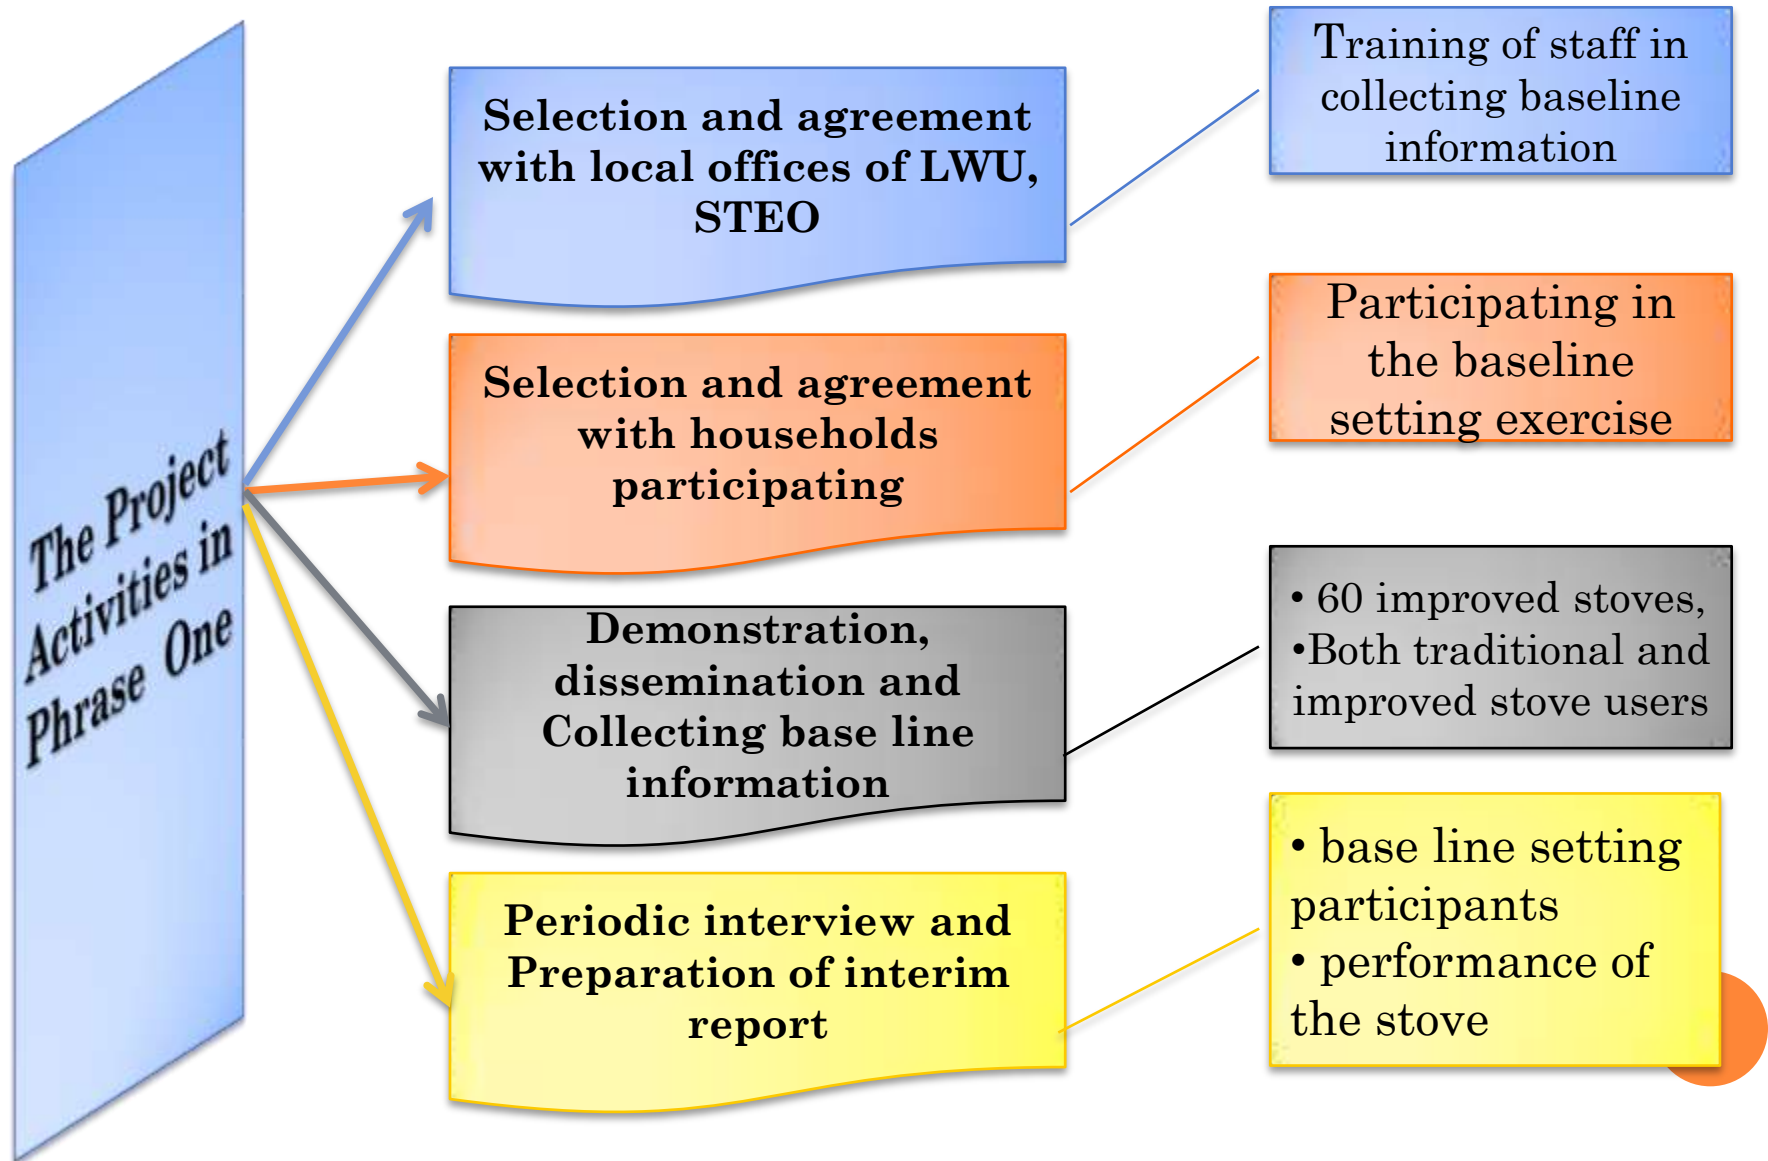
The Project Activities in Phrase One

Selection and agreement with local offices of LWU, STEO

Training of staff in collecting baseline information

Selection and agreement with households participating

Participating in the baseline setting exercise

Demonstration, dissemination and Collecting base line information

• 60 improved stoves,
•Both traditional and improved stove users

Periodic interview and Preparation of interim report

• base line setting participants
• performance of the stove